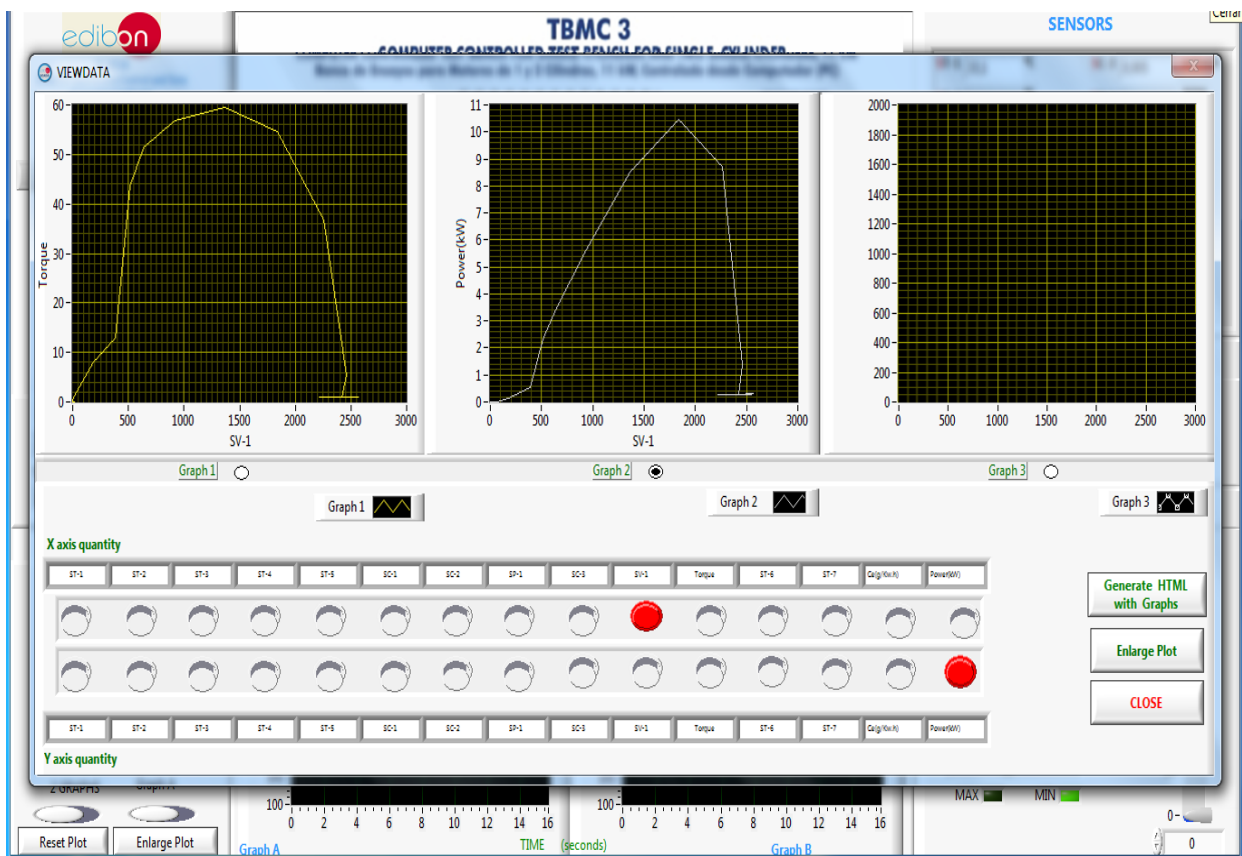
edibon

TBMC 3

COMPUTER CONTROLLED TEST BENCH FOR SINGLE-CYLINDER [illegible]

Banco de Ensayos para Motores de 1 y 2 Cilindros, 11 kW, Controlado desde Computador (PC)

SENSORS

Cerrar

VIEWDATA

x

Torque

60
50
40
30
20
10
0

0 500 1000 1500 2000 2500 3000

SV-1

Power(kW)

11
10
9
8
7
6
5
4
3
2
1
0

0 500 1000 1500 2000 2500 3000

SV-1

2000
1800
1600
1400
1200
1000
800
600
400
200
0

0 500 1000 1500 2000 2500 3000

Graph 1

Graph 2

Graph 3

Graph 1

Graph 2

Graph 3

X axis quantity

ST-1 ST-2 ST-3 ST-4 ST-5 SC-1 SC-2 SP-1 SC-3 SV-1 Torque ST-6 ST-7 Ce(g/Kw.h) Power(kW)

ST-1 ST-2 ST-3 ST-4 ST-5 SC-1 SC-2 SP-1 SC-3 SV-1 Torque ST-6 ST-7 Ce(g/Kw.h) Power(kW)

Y axis quantity

Generate HTML with Graphs

Enlarge Plot

CLOSE

2 GRAPHS

Graph A

Reset Plot

Enlarge Plot

100

0 2 4 6 8 10 12 14 16

100

0 2 4 6 8 10 12 14 16

Graph A

TIME (seconds)

Graph B

MAX

MIN

0

0